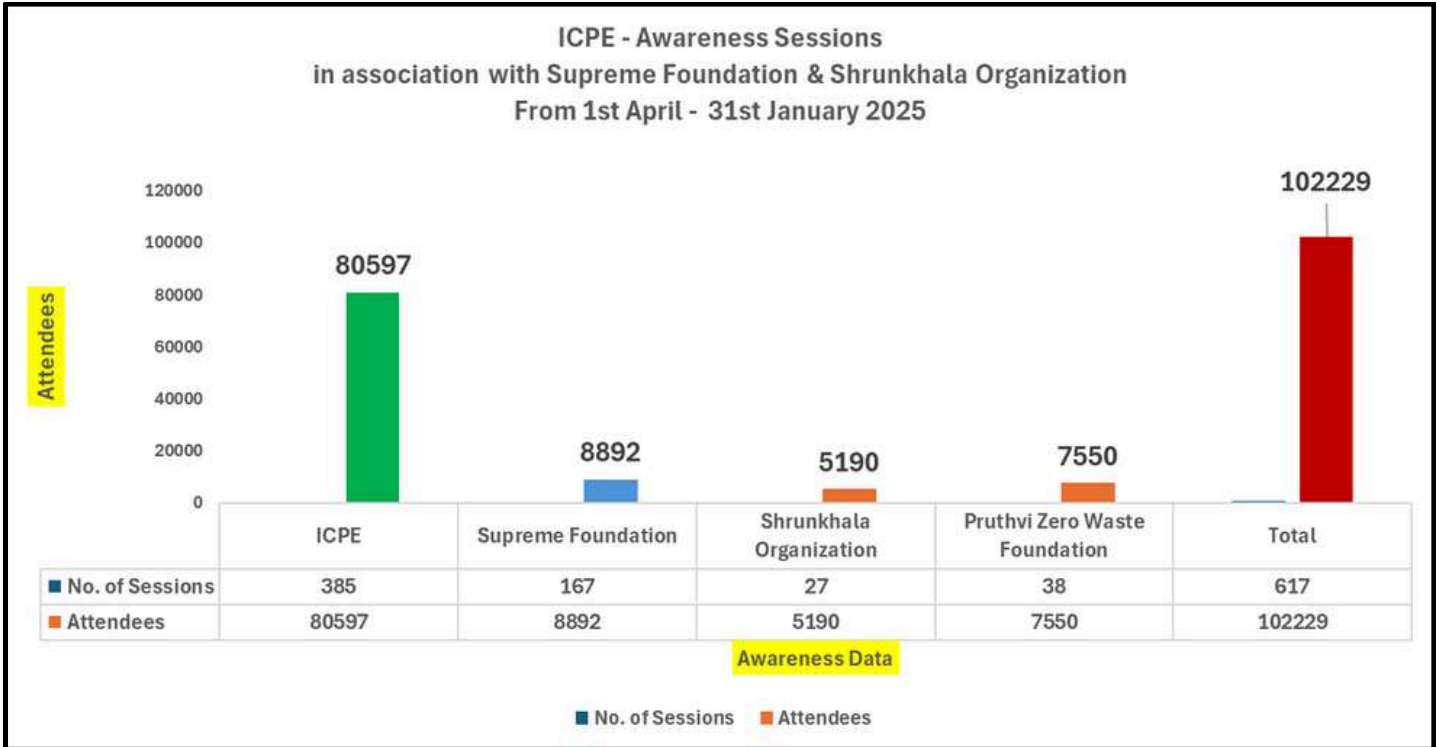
ICPE - Awareness Sessions
in association with Supreme Foundation & Shrunkhala Organization
From 1st April - 31st January 2025

Attendees

120000
100000
80000
60000
40000
20000
0

80597
8892
5190
7550
102229

| | ICPE | Supreme Foundation | Shrunkhala Organization | Pruthvi Zero Waste Foundation | Total |
|---|---|---|---|---|---|
| No. of Sessions | 385 | 167 | 27 | 38 | 617 |
| Attendees | 80597 | 8892 | 5190 | 7550 | 102229 |

Awareness Data

No. of Sessions Attendees